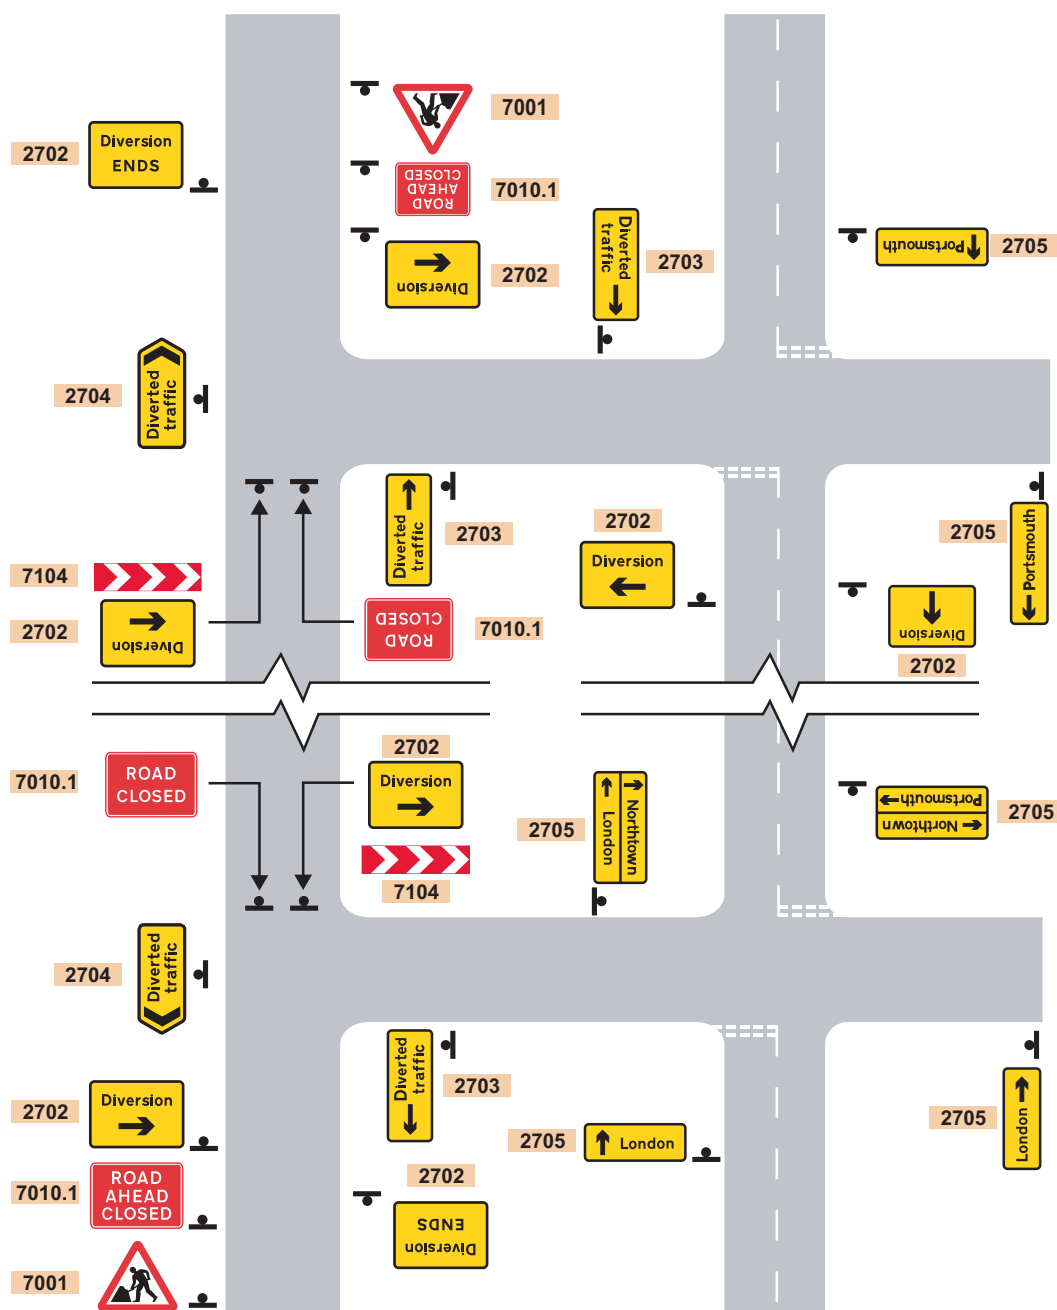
2702
Diversion ENDS

7001

ROAD AHEAD CLOSED
7010.1

Diversion
2702

Diverted traffic
2703

Portsmouth
2705

2704
Diverted traffic

Diverted traffic
2703

2702
Diversion

2705
Portsmouth

7104

2702
Diversion

ROAD CLOSED
7010.1

Diversion
2702

7010.1
ROAD CLOSED

2702
Diversion

7104

2705
London
Northtown

Portsmouth
Northtown
2705

2704
Diverted traffic

Diverted traffic
2703

2702
Diversion

2705
London

2705
London

2702
Diversion ENDS

7010.1
ROAD AHEAD CLOSED

7001